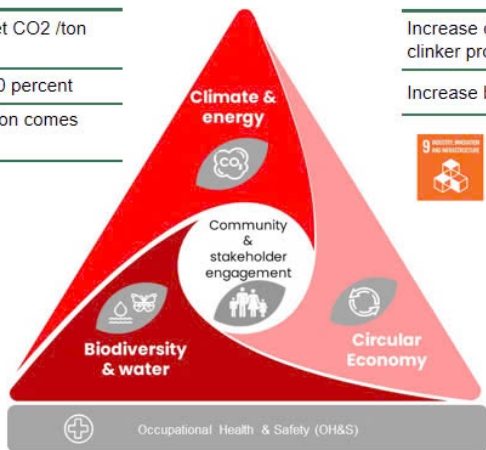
et CO2 /ton

0 percent

on comes

Increase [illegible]
clinker pro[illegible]

Increase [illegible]

9 INDUSTRY, INNOVATION AND INFRASTRUCTURE

Climate & energy

$CO_2$

Community & stakeholder engagement

Biodiversity & water

Circular Economy

Occupational Health & Safety (OH&S)